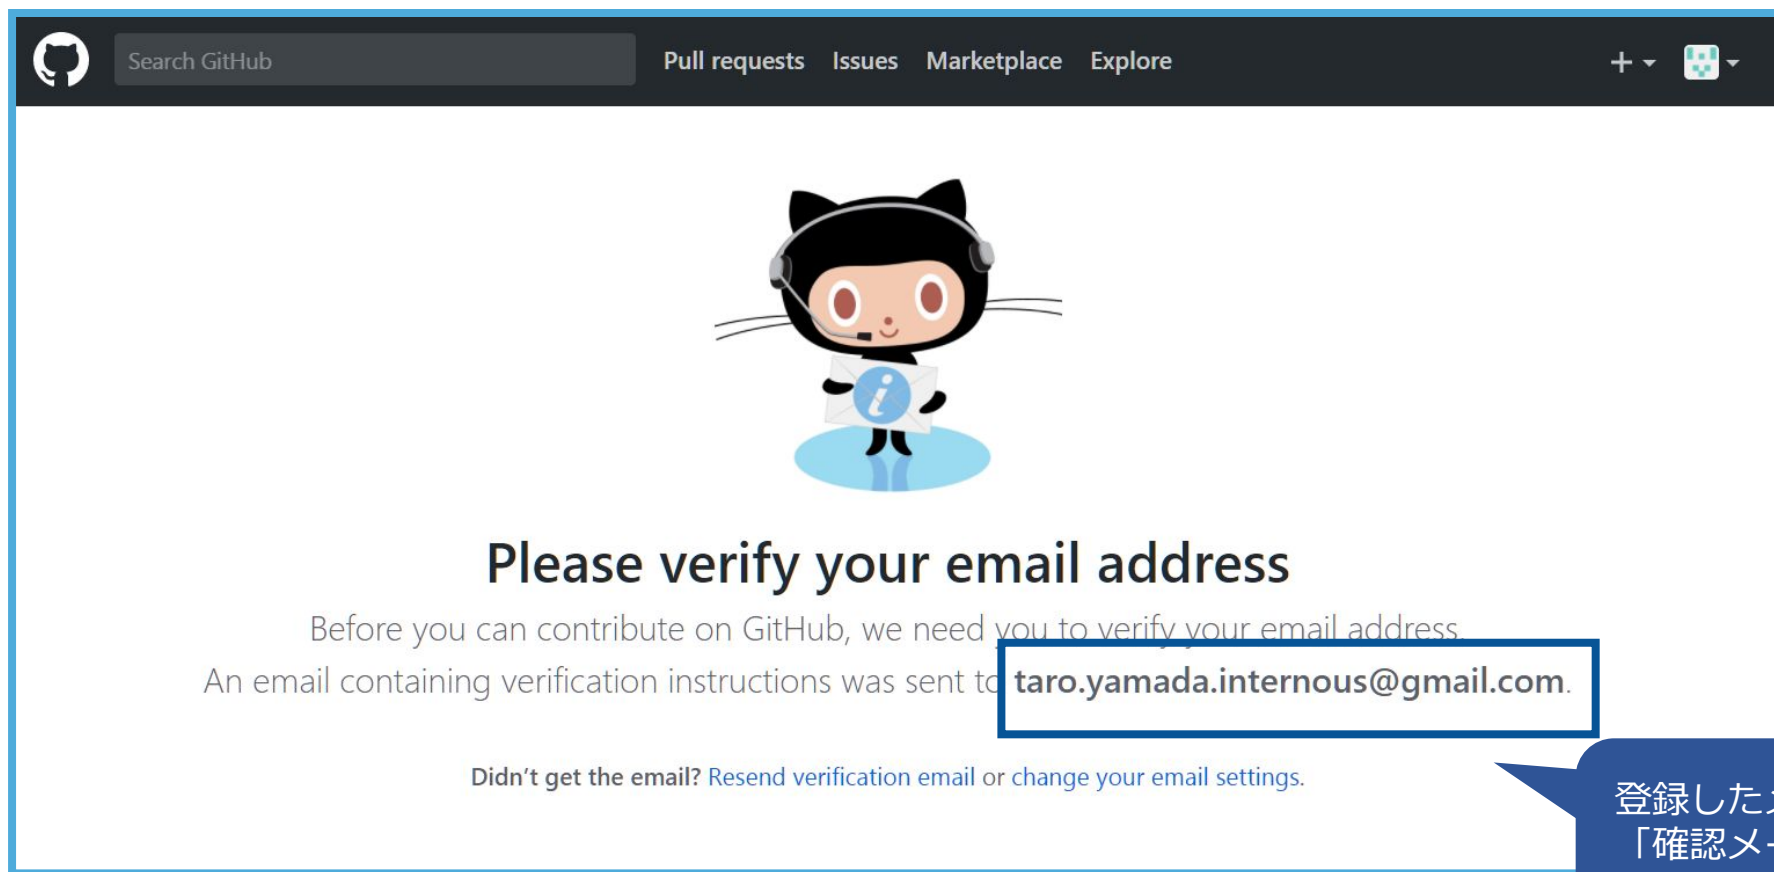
Search GitHub
Pull requests Issues Marketplace Explore

Please verify your email address

Before you can contribute on GitHub, we need you to verify your email address.
An email containing verification instructions was sent to taro.yamada.internous@gmail.com.

Didn't get the email? Resend verification email or change your email settings.

登録した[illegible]
「確認メ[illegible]